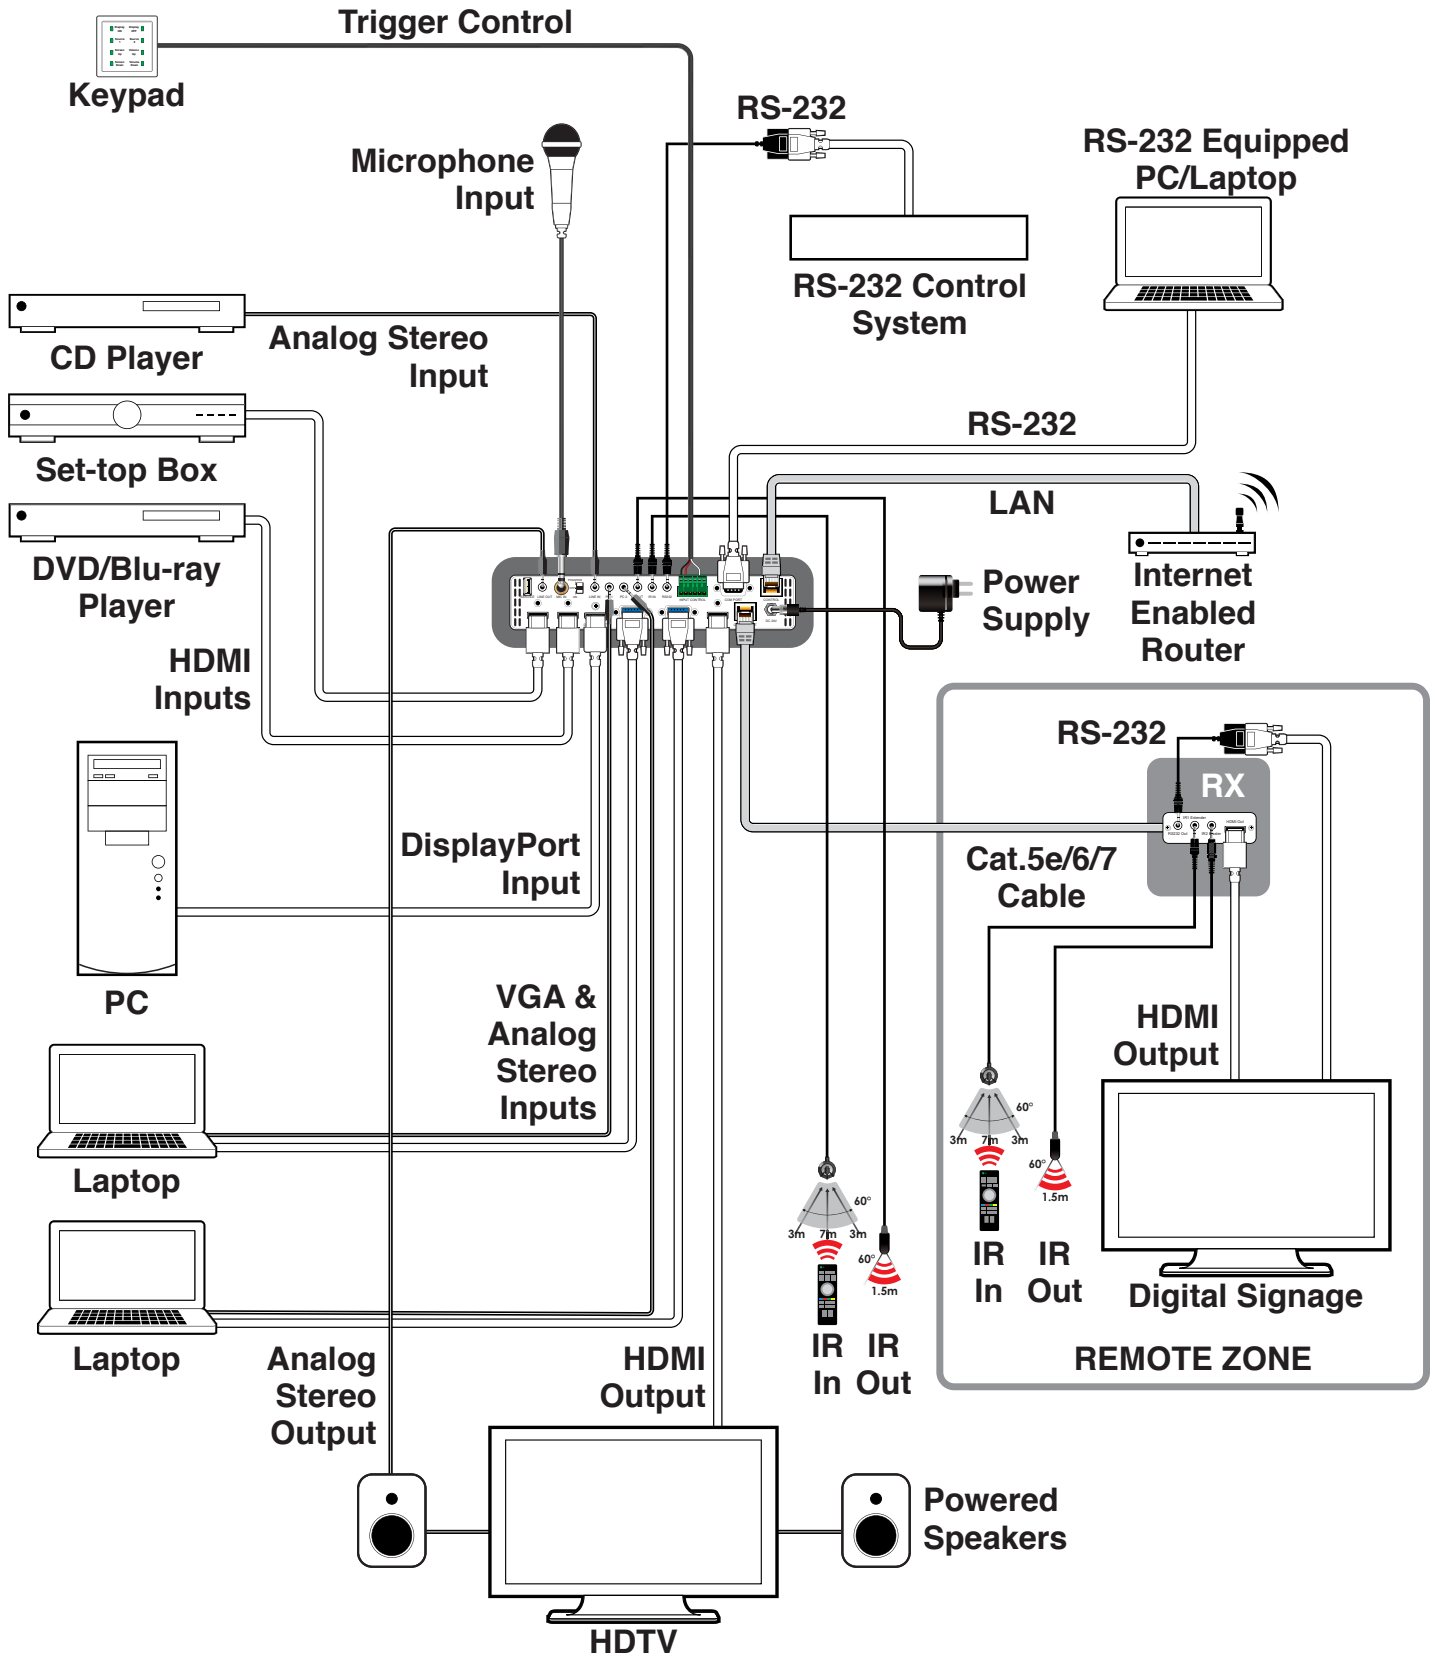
Trigger Control

Keypad

Microphone Input

RS-232

RS-232 Equipped PC/Laptop

RS-232 Control System

CD Player

Analog Stereo Input

Set-top Box

RS-232

LAN

DVD/Blu-ray Player

Power Supply

Internet Enabled Router

HDMI Inputs

RS-232

RX

DisplayPort Input

Cat.5e/6/7 Cable

PC

VGA & Analog Stereo Inputs

HDMI Output

60°

3m 7m 3m

60°

1.5m

Laptop

60°

3m 7m 3m

60°

1.5m

IR In

IR Out

Digital Signage

REMOTE ZONE

Laptop

Analog Stereo Output

HDMI Output

IR In

IR Out

Powered Speakers

HDTV